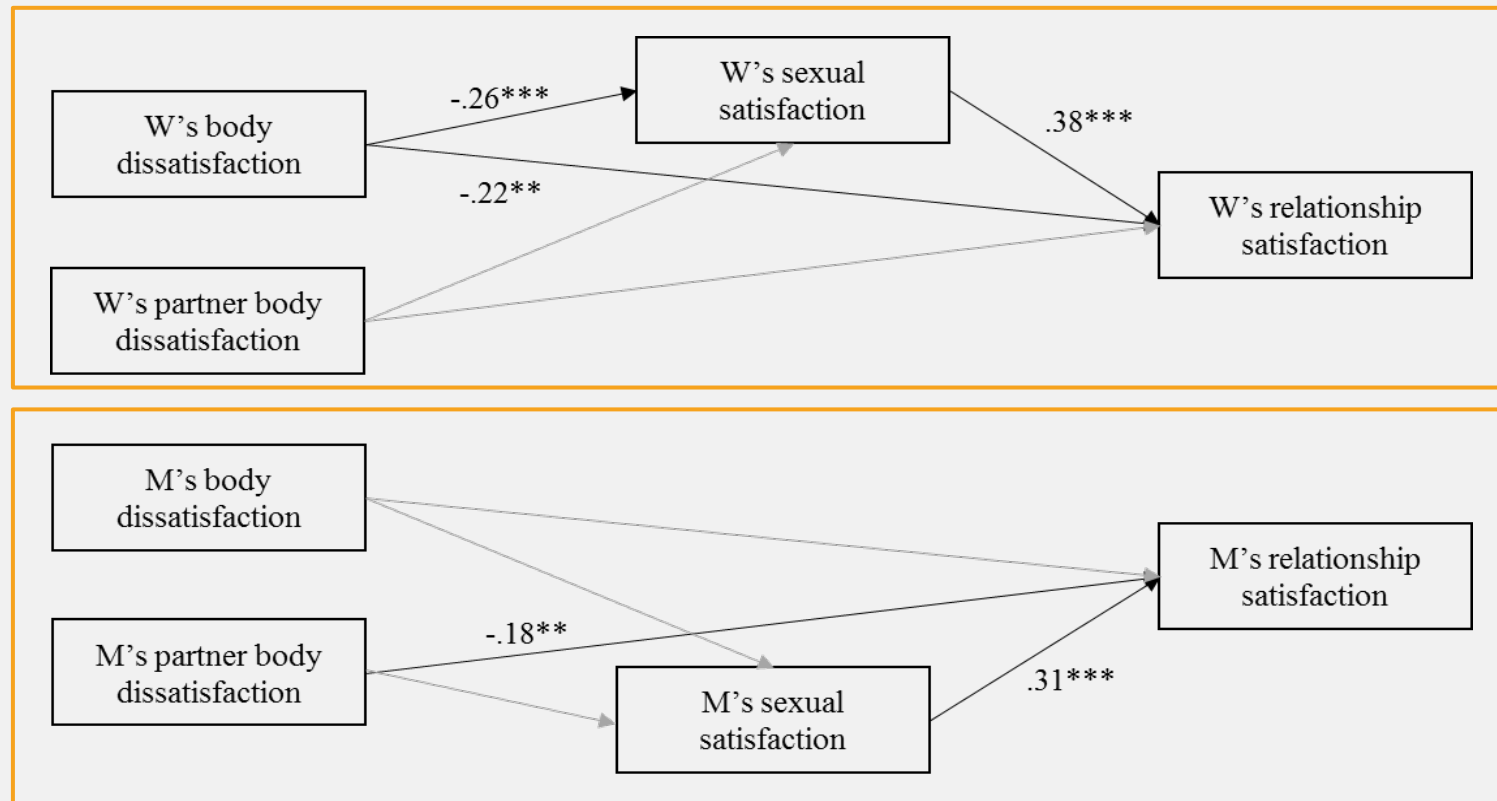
W’s body dissatisfaction

-.26***

W’s sexual satisfaction

.38***

-.22**

W’s relationship satisfaction

W’s partner body dissatisfaction

M’s body dissatisfaction

M’s relationship satisfaction

-.18**

M’s partner body dissatisfaction

.31***

M’s sexual satisfaction